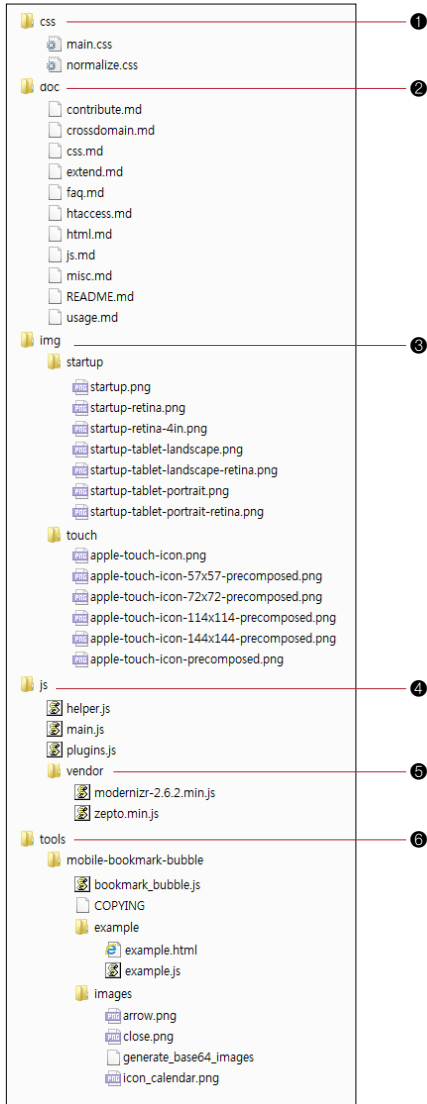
css
❶
main.css
normalize.css
doc
❷
contribute.md
crossdomain.md
css.md
extend.md
faq.md
htaccess.md
html.md
js.md
misc.md
README.md
usage.md
img
❸
startup
startup.png
startup-retina.png
startup-retina-4in.png
startup-tablet-landscape.png
startup-tablet-landscape-retina.png
startup-tablet-portrait.png
startup-tablet-portrait-retina.png
touch
apple-touch-icon.png
apple-touch-icon-57x57-precomposed.png
apple-touch-icon-72x72-precomposed.png
apple-touch-icon-114x114-precomposed.png
apple-touch-icon-144x144-precomposed.png
apple-touch-icon-precomposed.png
js
❹
helper.js
main.js
plugins.js
vendor
❺
modernizr-2.6.2.min.js
zepto.min.js
tools
❻
mobile-bookmark-bubble
bookmark_bubble.js
COPYING
example
example.html
example.js
images
arrow.png
close.png
generate_base64_images
icon_calendar.png